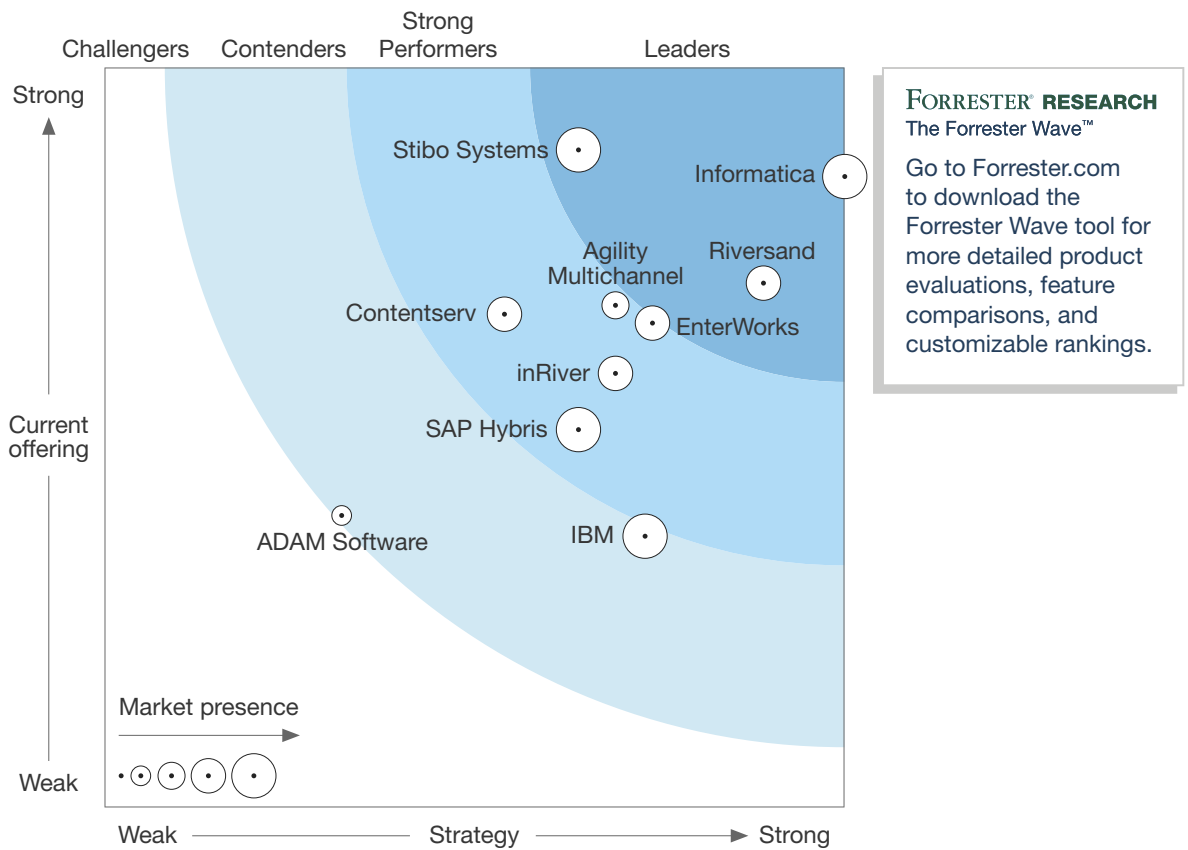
Challengers Contenders Strong Performers Leaders

Strong

Current offering

Weak

Stibo Systems

Informatica

Agility Multichannel

Riversand

Contentserv

EnterWorks

inRiver

SAP Hybris

ADAM Software

IBM

Market presence

Weak Strategy Strong

FORRESTER® RESEARCH
The Forrester Wave™

Go to Forrester.com to download the Forrester Wave tool for more detailed product evaluations, feature comparisons, and customizable rankings.